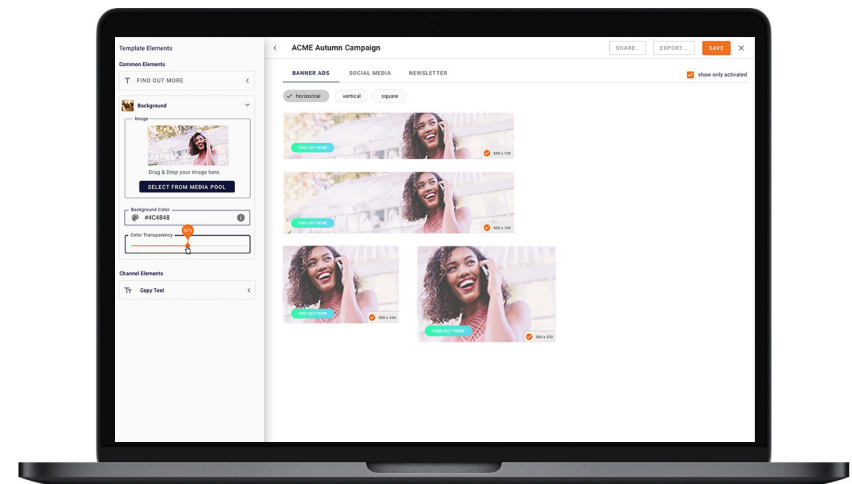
Template Elements

Common Elements

FIND OUT MORE

Background

Image

Drag & Drop your image here.

SELECT FROM MEDIA POOL

Background Color

#4C4848

Color Transparency

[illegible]

Channel Elements

Copy Text

ACME Autumn Campaign

SHARE...

EXPORT...

SAVE

BANNER ADS

SOCIAL MEDIA

NEWSLETTER

show only activated

horizontal

vertical

square

FIND OUT MORE

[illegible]

FIND OUT MORE

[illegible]

FIND OUT MORE

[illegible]

FIND OUT MORE

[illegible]